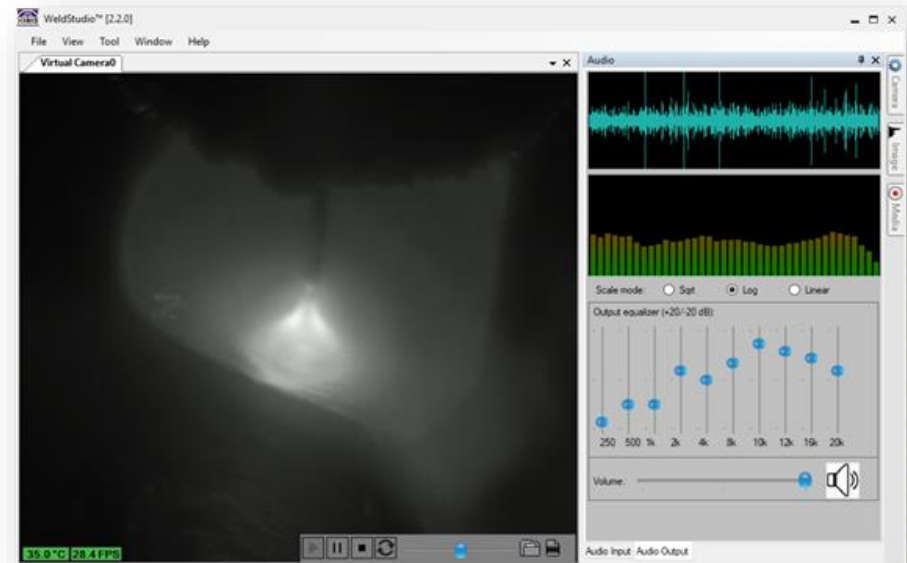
WeldStudio™ [2.2.0]

File View Tool Window Help

Virtual Camera0

Audio

Camera

Image

Media

Scale mode: Sqrt Log Linear

Output equalizer (+20/-20 dB):

250 500 1k 2k 4k 8k 10k 12k 16k 20k

Volume:

35.0 °C 28.4 FPS

Audio Input Audio Output